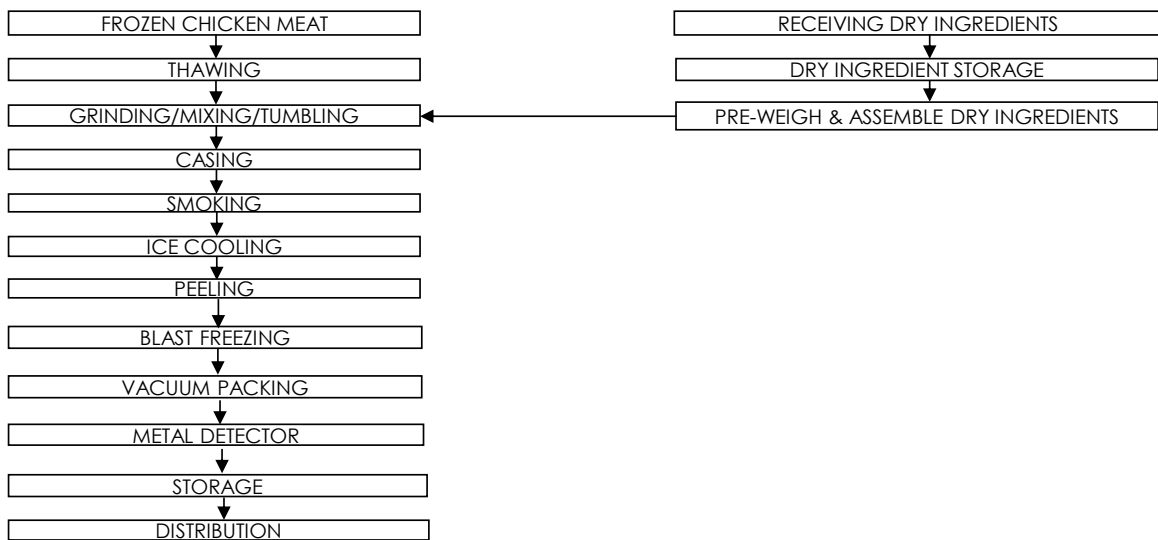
FROZEN CHICKEN MEAT
THAWING
GRINDING/MIXING/TUMBLING
CASING
SMOKING
ICE COOLING
PEELING
BLAST FREEZING
VACUUM PACKING
METAL DETECTOR
STORAGE
DISTRIBUTION

RECEIVING DRY INGREDIENTS
DRY INGREDIENT STORAGE
PRE-WEIGH & ASSEMBLE DRY INGREDIENTS